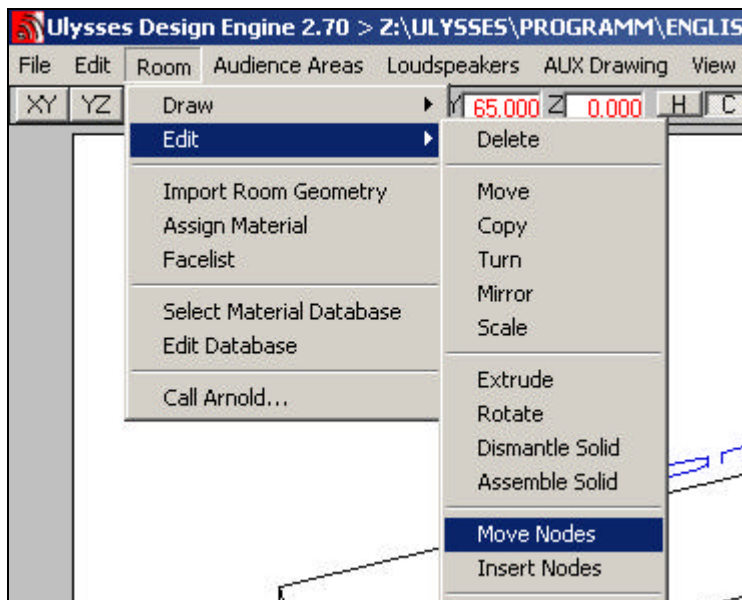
Ulysses Design Engine 2.70 > Z:\ULYSSES\PROGRAMM\ENGLIS

File Edit Room Audience Areas Loudspeakers AUX Drawing View

XY YZ

Y 65.000 Z 0.000 H C

Draw
Edit

Import Room Geometry
Assign Material
Facelist

Select Material Database
Edit Database

Call Arnold...

Delete

Move
Copy
Turn
Mirror
Scale

Extrude
Rotate
Dismantle Solid
Assemble Solid

Move Nodes
Insert Nodes